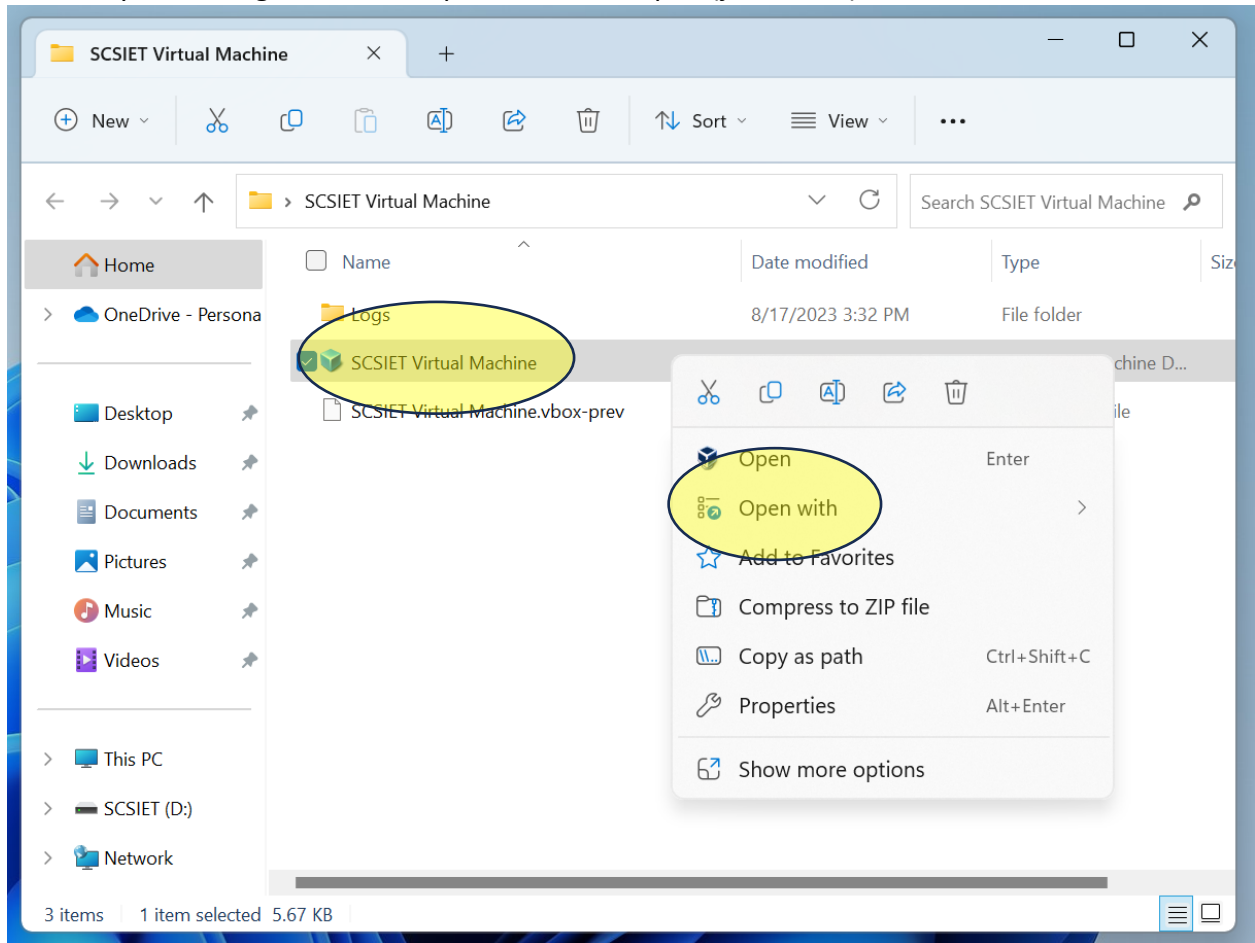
SCSIET Virtual Machine

New

Sort

View

...

SCSIET Virtual Machine

Search SCSIET Virtual Machine

Home

OneDrive - Persona

Desktop

Downloads

Documents

Pictures

Music

Videos

This PC

SCSIET (D:)

Network

| Name | Date modified | Type | Siz |
|---|---|---|---|
| Logs | 8/17/2023 3:32 PM | File folder | |
| SCSIET Virtual Machine | | chine D... | |
| SCSIET Virtual Machine.vbox-prev | | ile | |

Open Enter

Open with

Add to Favorites

Compress to ZIP file

Copy as path Ctrl+Shift+C

Properties Alt+Enter

Show more options

3 items 1 item selected 5.67 KB